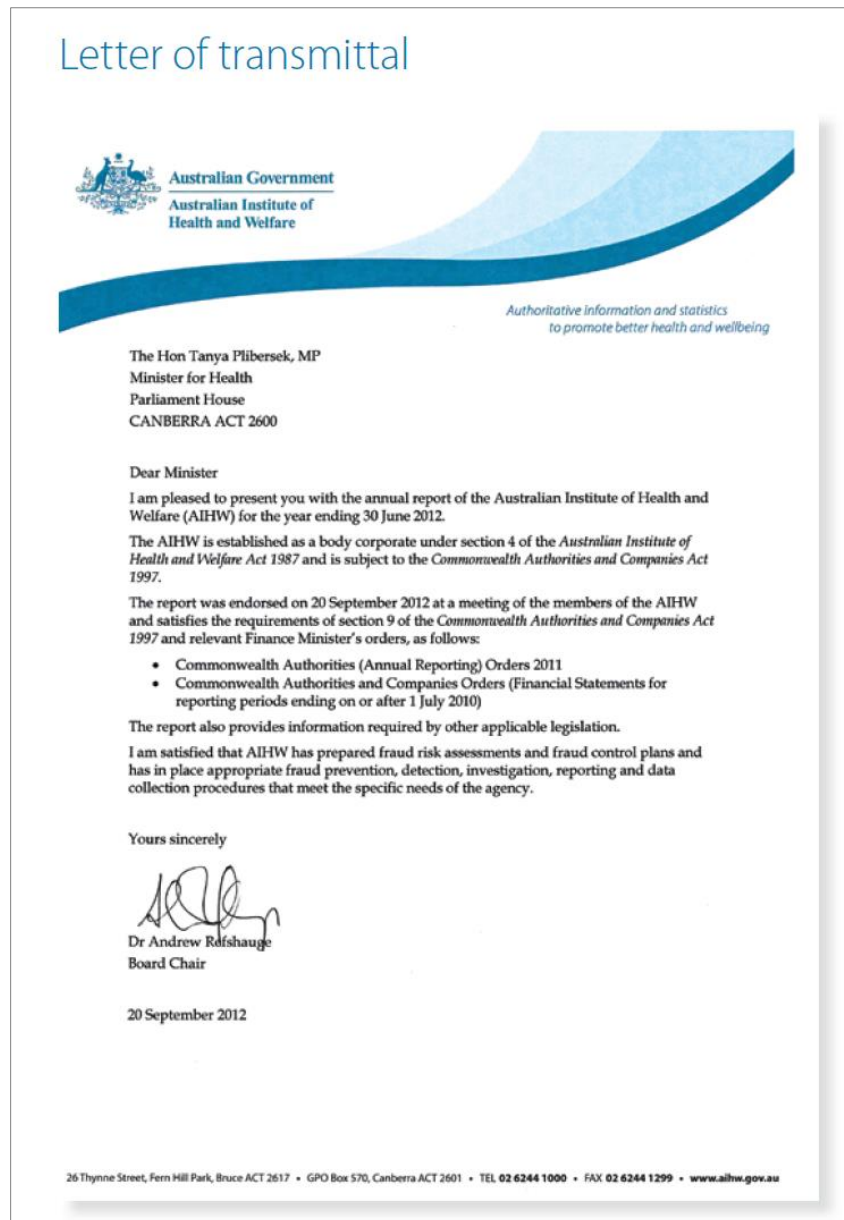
Letter of transmittal

Australian Government
Australian Institute of Health and Welfare

Authoritative information and statistics to promote better health and wellbeing

The Hon Tanya Plibersek, MP
Minister for Health
Parliament House
CANBERRA ACT 2600

Dear Minister

I am pleased to present you with the annual report of the Australian Institute of Health and Welfare (AIHW) for the year ending 30 June 2012.

The AIHW is established as a body corporate under section 4 of the *Australian Institute of Health and Welfare Act 1987* and is subject to the *Commonwealth Authorities and Companies Act 1997*.

The report was endorsed on 20 September 2012 at a meeting of the members of the AIHW and satisfies the requirements of section 9 of the *Commonwealth Authorities and Companies Act 1997* and relevant Finance Minister's orders, as follows:

• Commonwealth Authorities (Annual Reporting) Orders 2011
• Commonwealth Authorities and Companies Orders (Financial Statements for reporting periods ending on or after 1 July 2010)

The report also provides information required by other applicable legislation.

I am satisfied that AIHW has prepared fraud risk assessments and fraud control plans and has in place appropriate fraud prevention, detection, investigation, reporting and data collection procedures that meet the specific needs of the agency.

Yours sincerely

Dr Andrew Refshauge
Board Chair

20 September 2012

26 Thynne Street, Fern Hill Park, Bruce ACT 2617 • GPO Box 570, Canberra ACT 2601 • TEL 02 6244 1000 • FAX 02 6244 1299 • www.aihw.gov.au